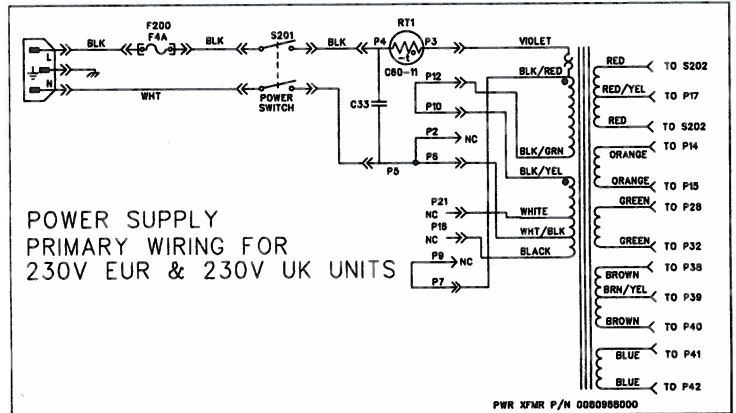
L
N
BLK
F200
F4A
BLK
S201
BLK
P4
RT1
P3
VIOLET
C60-11
WHT
POWER SWITCH
C33
P12
BLK/RED
P10
P2
NC
P6
P5
BLK/GRN
BLK/YEL
P21
NC
WHITE
P15
NC
WHT/BLK
BLACK
P9
NC
P7

RED
TO S202
RED/YEL
TO P17
RED
TO S202
ORANGE
TO P14
ORANGE
TO P15
GREEN
TO P28
GREEN
TO P32
BROWN
TO P38
BRN/YEL
TO P39
BROWN
TO P40
BLUE
TO P41
BLUE
TO P42

POWER SUPPLY
PRIMARY WIRING FOR
230V EUR & 230V UK UNITS

PWR XFMR P/N 0080986000